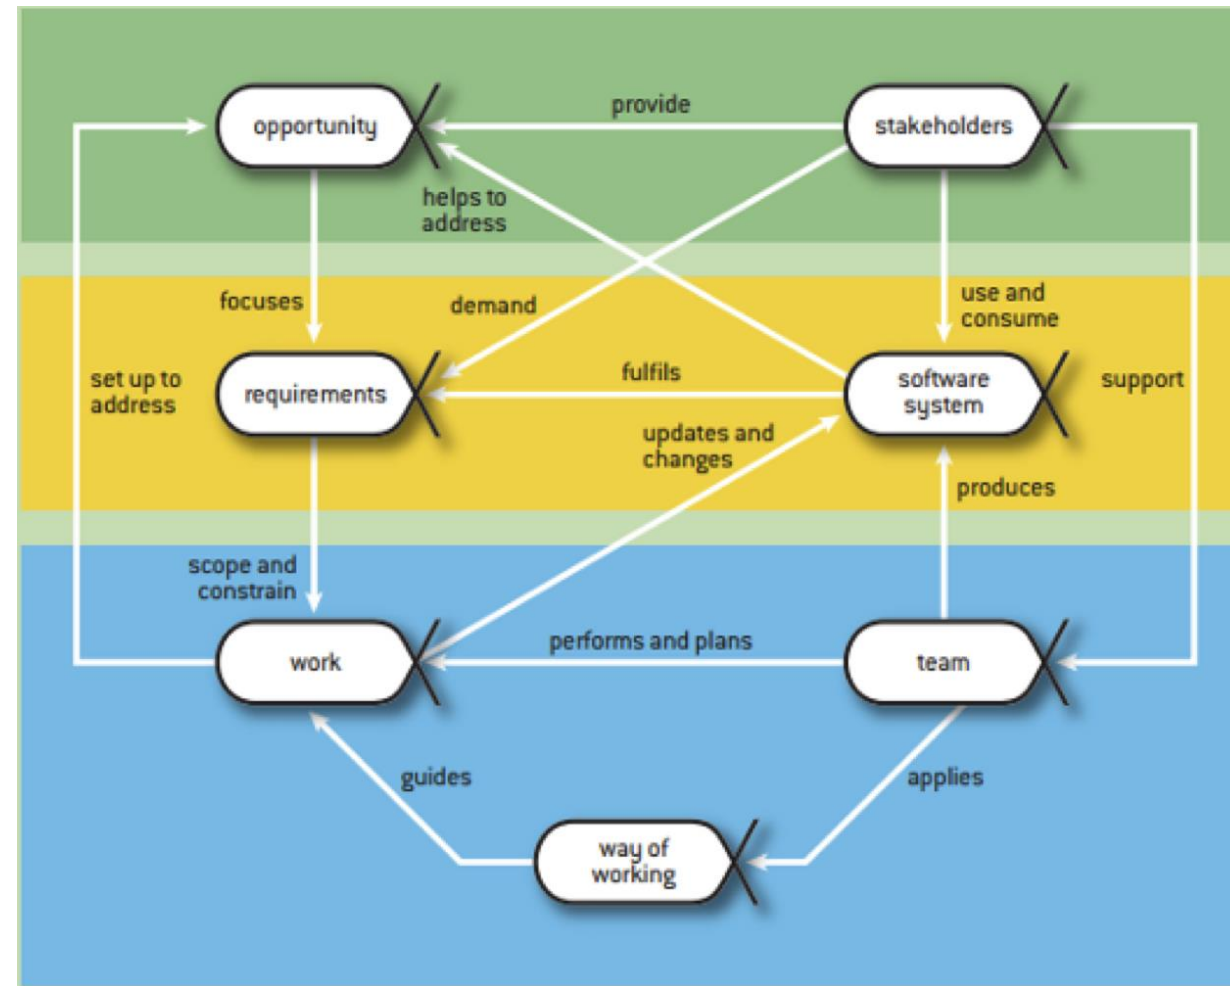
opportunity

provide

stakeholders

helps to address

focuses

demand

use and consume

set up to address

requirements

fulfils

software system

support

updates and changes

produces

scope and constrain

work

performs and plans

team

guides

applies

way of working